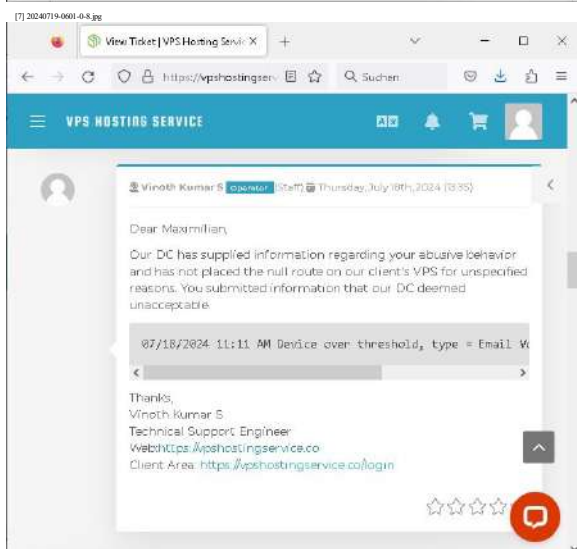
[7] 20240719-0601-0-8.jpg

View Ticket | VPS Hosting Servic ×

https://vpshostingserv

Suchen

VPS HOSTING SERVICE

Vinoth Kumar S Operator (Staff) Thursday, July 18th, 2024 (13:35)

Dear Maximilian,

Our DC has supplied information regarding your abusive behavior and has not placed the null route on our client's VPS for unspecified reasons. You submitted information that our DC deemed unacceptable.

07/18/2024 11:11 AM Device over threshold, type = Email Vo

Thanks,
Vinoth Kumar S
Technical Support Engineer
Web:https://vpshostingservice.co
Client Area: https://vpshostingservice.co/login